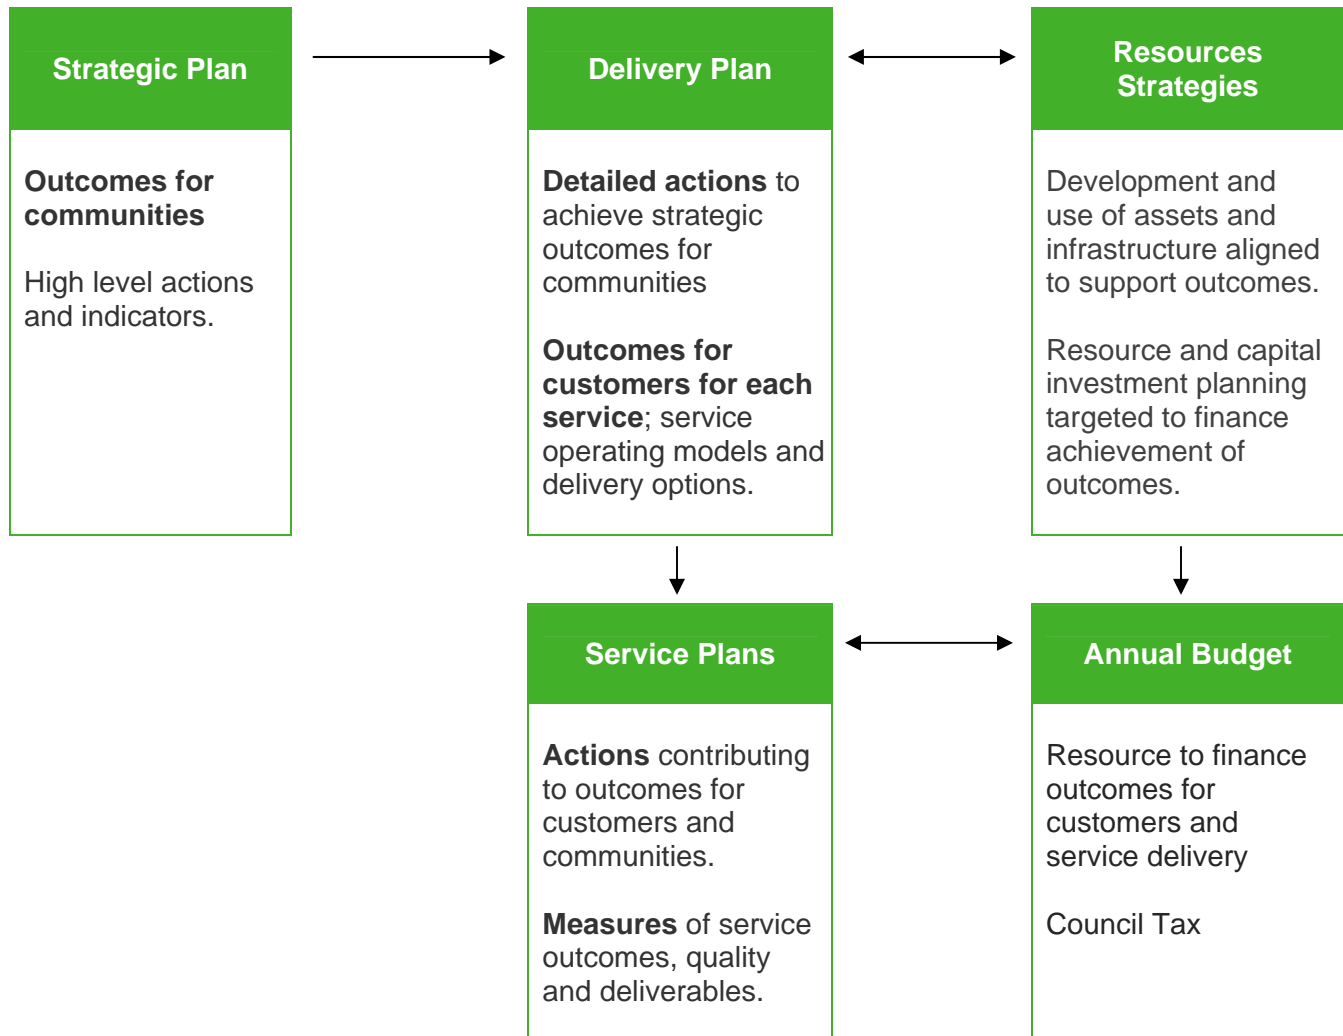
Strategic Plan

Outcomes for communities

High level actions and indicators.

Delivery Plan

Detailed actions to achieve strategic outcomes for communities

Outcomes for customers for each service; service operating models and delivery options.

Resources Strategies

Development and use of assets and infrastructure aligned to support outcomes.

Resource and capital investment planning targeted to finance achievement of outcomes.

Service Plans

Actions contributing to outcomes for customers and communities.

Measures of service outcomes, quality and deliverables.

Annual Budget

Resource to finance outcomes for customers and service delivery

Council Tax